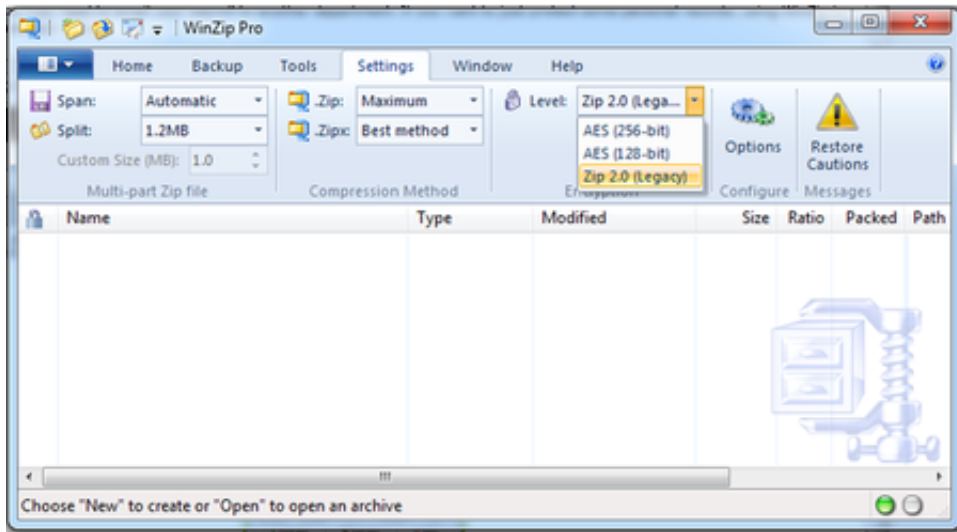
WinZip Pro

Home Backup Tools Settings Window Help

Span: Automatic
Split: 1.2MB
Custom Size (MB): 1.0
Multi-part Zip file

.Zip: Maximum
.Zipx: Best method
Compression Method

Level: Zip 2.0 (Lega...
AES (256-bit)
AES (128-bit)
Zip 2.0 (Legacy)
En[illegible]

Options
Configure

Restore Cautions
Messages

| Name | Type | Modified | Size | Ratio | Packed | Path |
|---|---|---|---|---|---|---|

Choose "New" to create or "Open" to open an archive